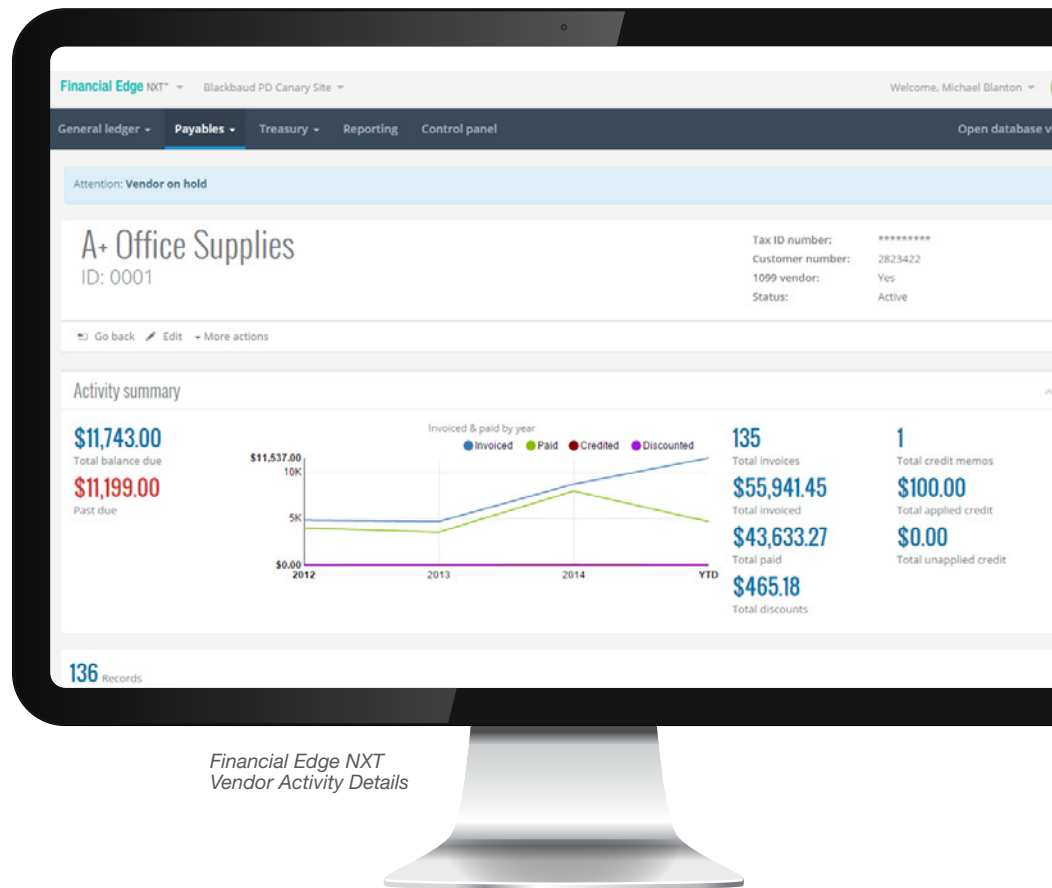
Financial Edge NXT™ Blackbaud PD Canary Site Welcome, Michael Blanton

General ledger Payables Treasury Reporting Control panel Open database v

Attention: Vendor on hold

A+ Office Supplies
ID: 0001

Tax ID number: *********
Customer number: 2823422
1099 vendor: Yes
Status: Active

Go back Edit More actions

Activity summary

$11,743.00
Total balance due

$11,199.00
Past due

Invoiced & paid by year
Invoiced Paid Credited Discounted

$11,537.00
10K
5K
$0.00
2012 2013 2014 YTD

135
Total invoices

$55,941.45
Total invoiced

$43,633.27
Total paid

$465.18
Total discounts

1
Total credit memos

$100.00
Total applied credit

$0.00
Total unapplied credit

136 Records

Financial Edge NXT
Vendor Activity Details